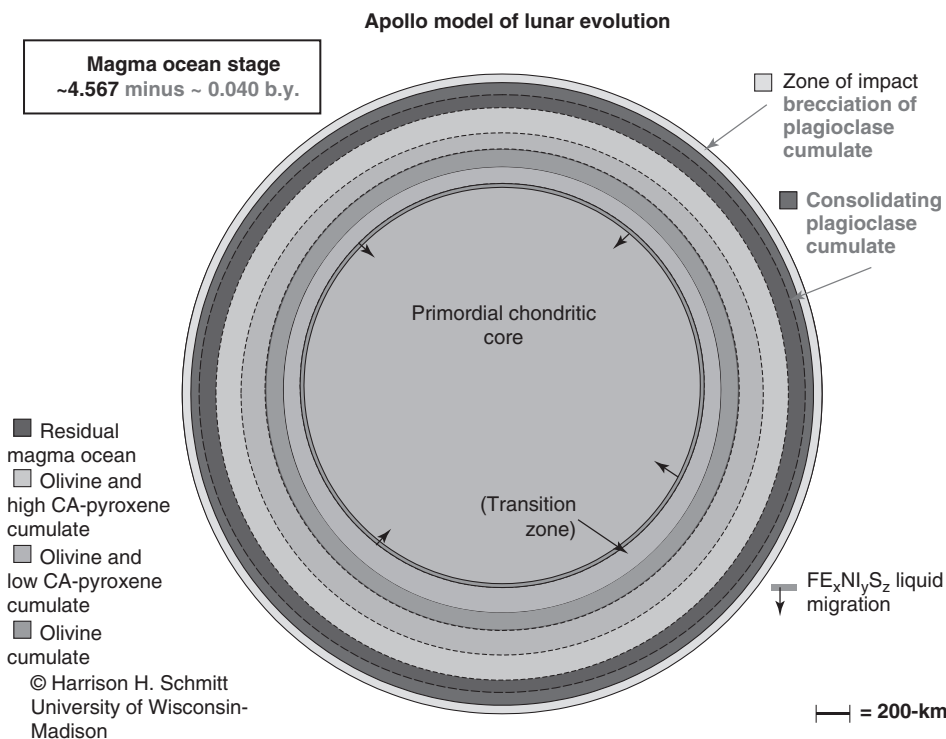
Apollo model of lunar evolution

Magma ocean stage
~4.567 minus ~ 0.040 b.y.

Zone of impact brecciation of plagioclase cumulate

Consolidating plagioclase cumulate

Primordial chondritic core

(Transition zone)

Residual magma ocean
Olivine and high CA-pyroxene cumulate
Olivine and low CA-pyroxene cumulate
Olivine cumulate

$FE_xNI_yS_z$ liquid migration

© Harrison H. Schmitt University of Wisconsin-Madison

= 200-km